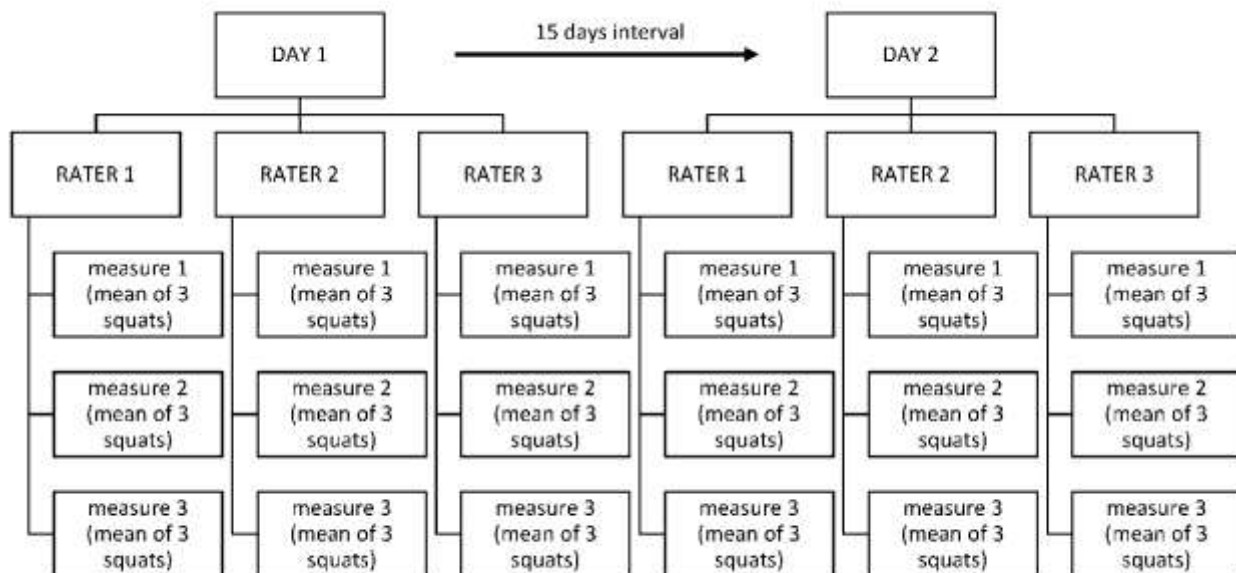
DAY 1

15 days interval

DAY 2

RATER 1

measure 1 (mean of 3 squats)

measure 2 (mean of 3 squats)

measure 3 (mean of 3 squats)

RATER 2

measure 1 (mean of 3 squats)

measure 2 (mean of 3 squats)

measure 3 (mean of 3 squats)

RATER 3

measure 1 (mean of 3 squats)

measure 2 (mean of 3 squats)

measure 3 (mean of 3 squats)

RATER 1

measure 1 (mean of 3 squats)

measure 2 (mean of 3 squats)

measure 3 (mean of 3 squats)

RATER 2

measure 1 (mean of 3 squats)

measure 2 (mean of 3 squats)

measure 3 (mean of 3 squats)

RATER 3

measure 1 (mean of 3 squats)

measure 2 (mean of 3 squats)

measure 3 (mean of 3 squats)